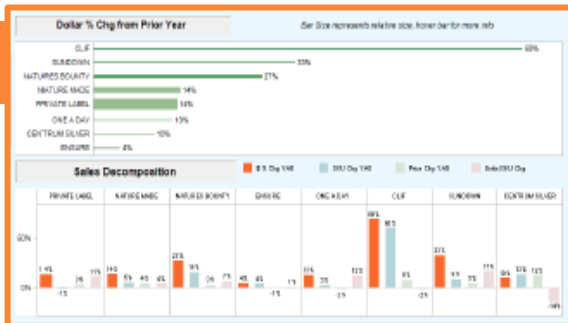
Dollar % Chg from Prior Year

Bar Size represents relative size, hover bar for more info

CLIF 69%
SUNDOWN 33%
NATURES BOUNTY 27%
NATURE MADE 14%
PRIVATE LABEL 14%
ONE A DAY 13%
CENTRUM SILVER 10%
ENSURE 4%

Sales Decomposition

$ % Chg YAG
SKU Chg YAG
Price Chg YAG
Sale/SKU Chg

| PRIVATE LABEL | NATURE MADE | NATURES BOUNTY | ENSURE | ONE A DAY | CLIF | SUNDOWN | CENTRUM SILVER |
|---|---|---|---|---|---|---|---|
| 14% | 14% | 27% | 4% | 13% | 69% | 33% | 10% |
| -1% | 5% | 19% | 4% | 0% | 60% | 9% | 17% |
| 3% | 4% | 0% | -1% | -2% | 8% | 3% | 12% |
| 11% | 4% | 7% | 1% | 15% | -2% | 11% | -14% |

50%
0%